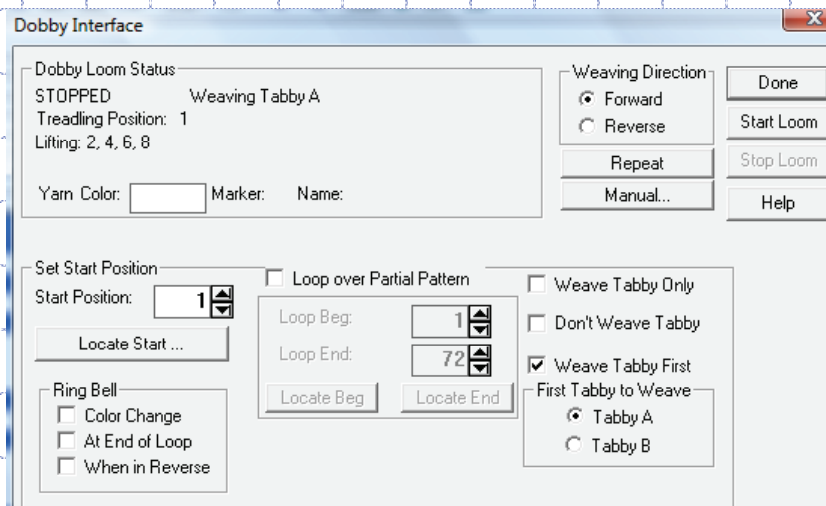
Dobby Interface

Dobby Loom Status
STOPPED Weaving Tabby A
Treadling Position: 1
Lifting: 2, 4, 6, 8

Yarn Color: Marker: Name:

Weaving Direction
Forward
Reverse

Done
Start Loom
Stop Loom
Repeat
Manual...
Help

Set Start Position
Start Position: 1
Locate Start ...

Loop over Partial Pattern
Loop Beg: 1
Loop End: 72
Locate Beg
Locate End

Weave Tabby Only
Don't Weave Tabby
Weave Tabby First
First Tabby to Weave
Tabby A
Tabby B

Ring Bell
Color Change
At End of Loop
When in Reverse